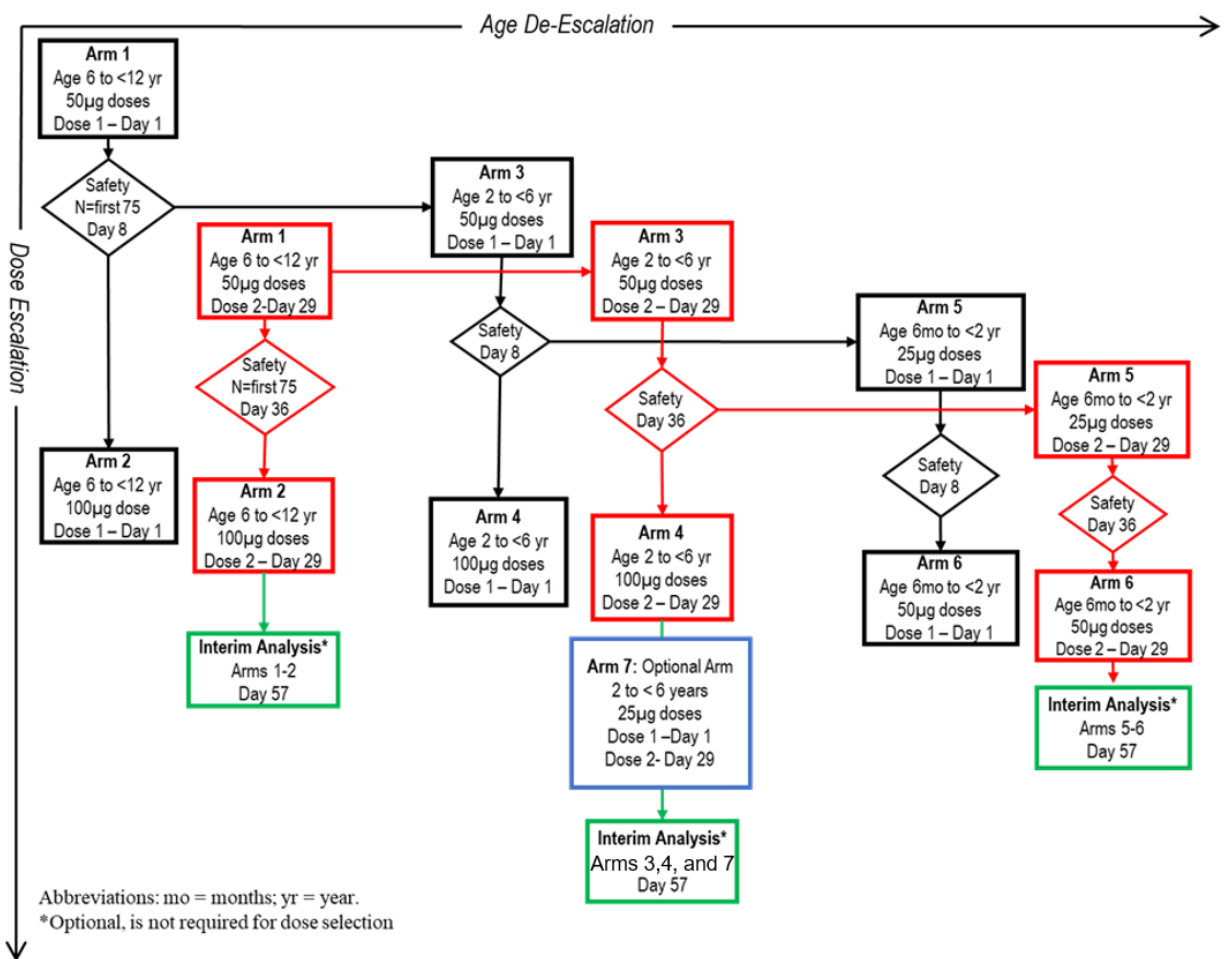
Age De-Escalation

Dose Escalation

Arm 1
Age 6 to <12 yr
50µg doses
Dose 1 – Day 1

Safety
N=first 75
Day 8

Arm 1
Age 6 to <12 yr
50µg doses
Dose 2-Day 29

Safety
N=first 75
Day 36

Arm 2
Age 6 to <12 yr
100µg dose
Dose 1 – Day 1

Arm 2
Age 6 to <12 yr
100µg doses
Dose 2 – Day 29

Interim Analysis*
Arms 1-2
Day 57

Arm 3
Age 2 to <6 yr
50µg doses
Dose 1 – Day 1

Safety
Day 8

Arm 4
Age 2 to <6 yr
100µg doses
Dose 1 – Day 1

Arm 3
Age 2 to <6 yr
50µg doses
Dose 2 – Day 29

Safety
Day 36

Arm 4
Age 2 to <6 yr
100µg doses
Dose 2 – Day 29

Arm 7: Optional Arm
2 to < 6 years
25µg doses
Dose 1 –Day 1
Dose 2- Day 29

Interim Analysis*
Arms 3,4, and 7
Day 57

Arm 5
Age 6mo to <2 yr
25µg doses
Dose 1 – Day 1

Safety
Day 8

Arm 6
Age 6mo to <2 yr
50µg doses
Dose 1 – Day 1

Arm 5
Age 6mo to <2 yr
25µg doses
Dose 2 – Day 29

Safety
Day 36

Arm 6
Age 6mo to <2 yr
50µg doses
Dose 2 – Day 29

Interim Analysis*
Arms 5-6
Day 57

Abbreviations: mo = months; yr = year.
*Optional, is not required for dose selection